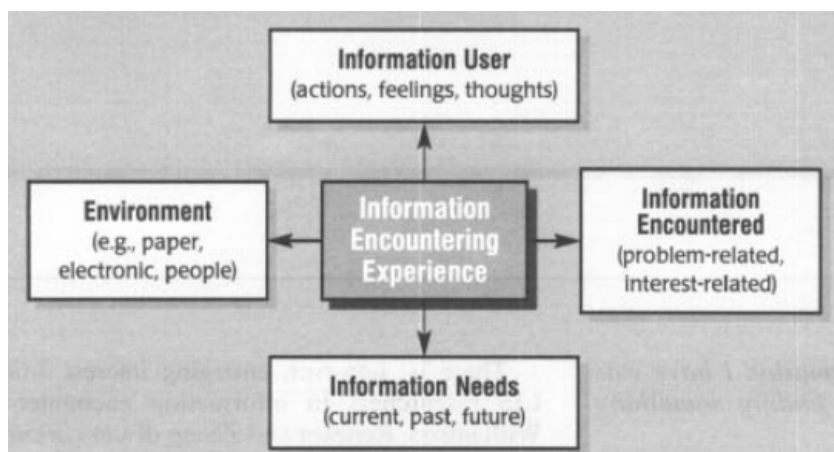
Information User
(actions, feelings, thoughts)

Environment
(e.g., paper, electronic, people)

Information Encountering Experience

Information Encountered
(problem-related, interest-related)

Information Needs
(current, past, future)